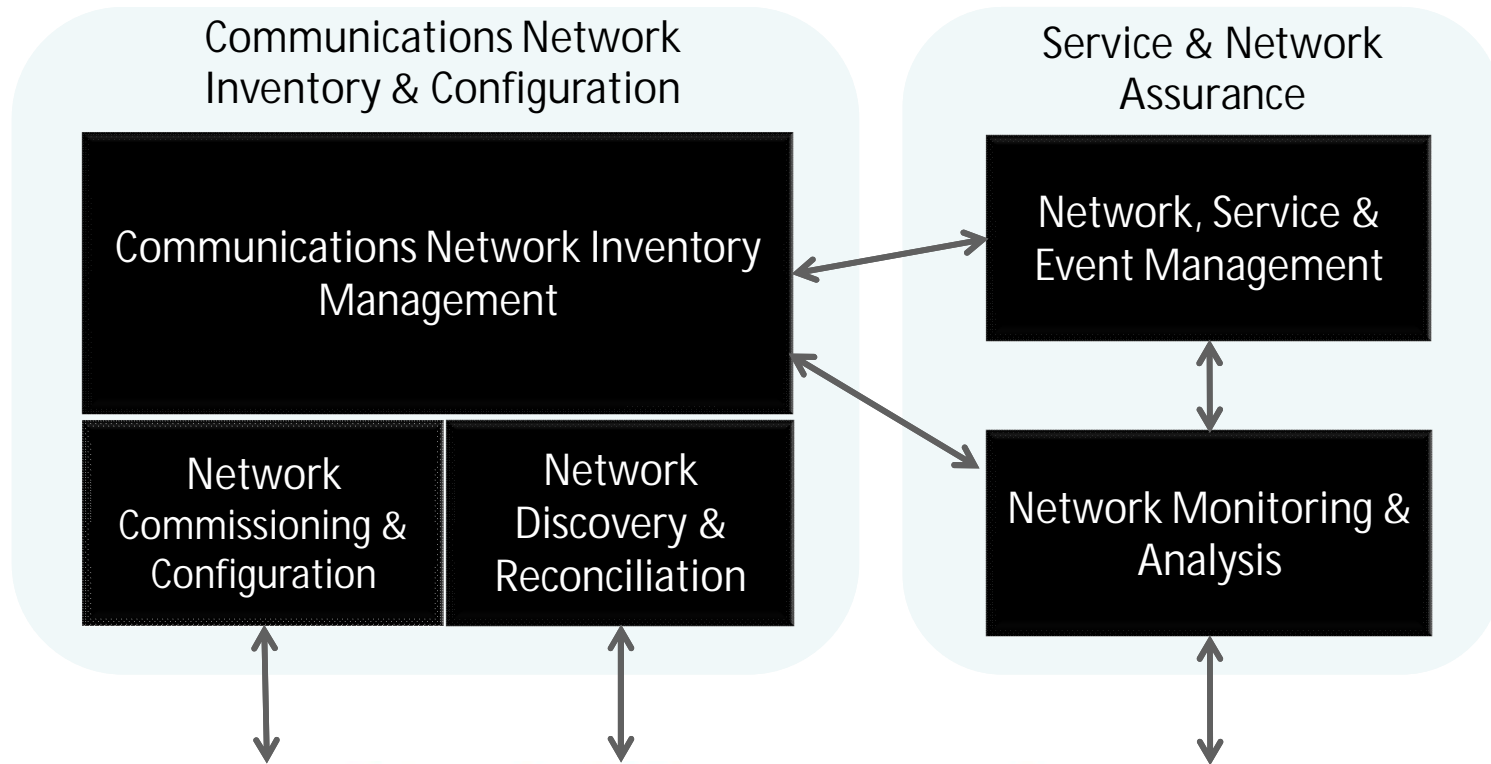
Communications Network Inventory & Configuration

Communications Network Inventory Management

Network Commissioning & Configuration

Network Discovery & Reconciliation

Service & Network Assurance

Network, Service & Event Management

Network Monitoring & Analysis